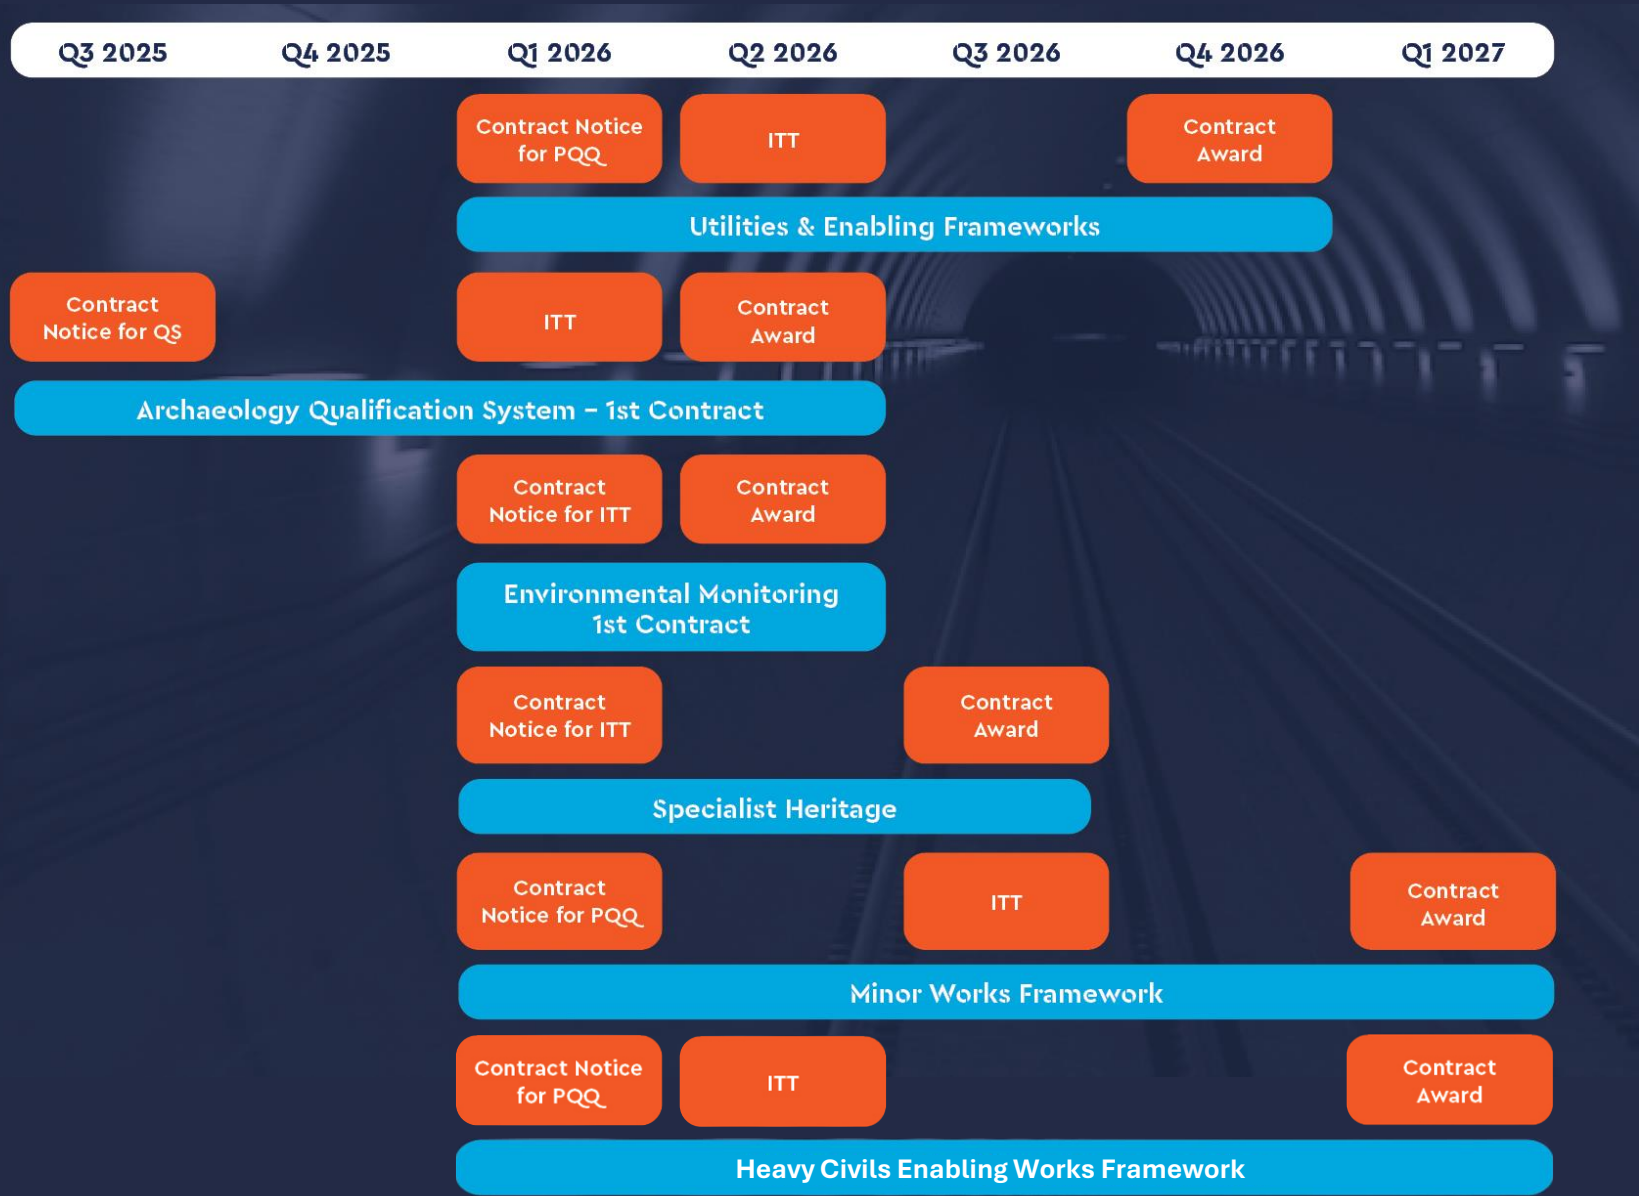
Q3 2025 Q4 2025 Q1 2026 Q2 2026 Q3 2026 Q4 2026 Q1 2027

Contract Notice for PQQ

ITT

Contract Award

Utilities & Enabling Frameworks

Contract Notice for QS

ITT

Contract Award

Archaeology Qualification System – 1st Contract

Contract Notice for ITT

Contract Award

Environmental Monitoring 1st Contract

Contract Notice for ITT

Contract Award

Specialist Heritage

Contract Notice for PQQ

ITT

Contract Award

Minor Works Framework

Contract Notice for PQQ

ITT

Contract Award

Heavy Civils Enabling Works Framework